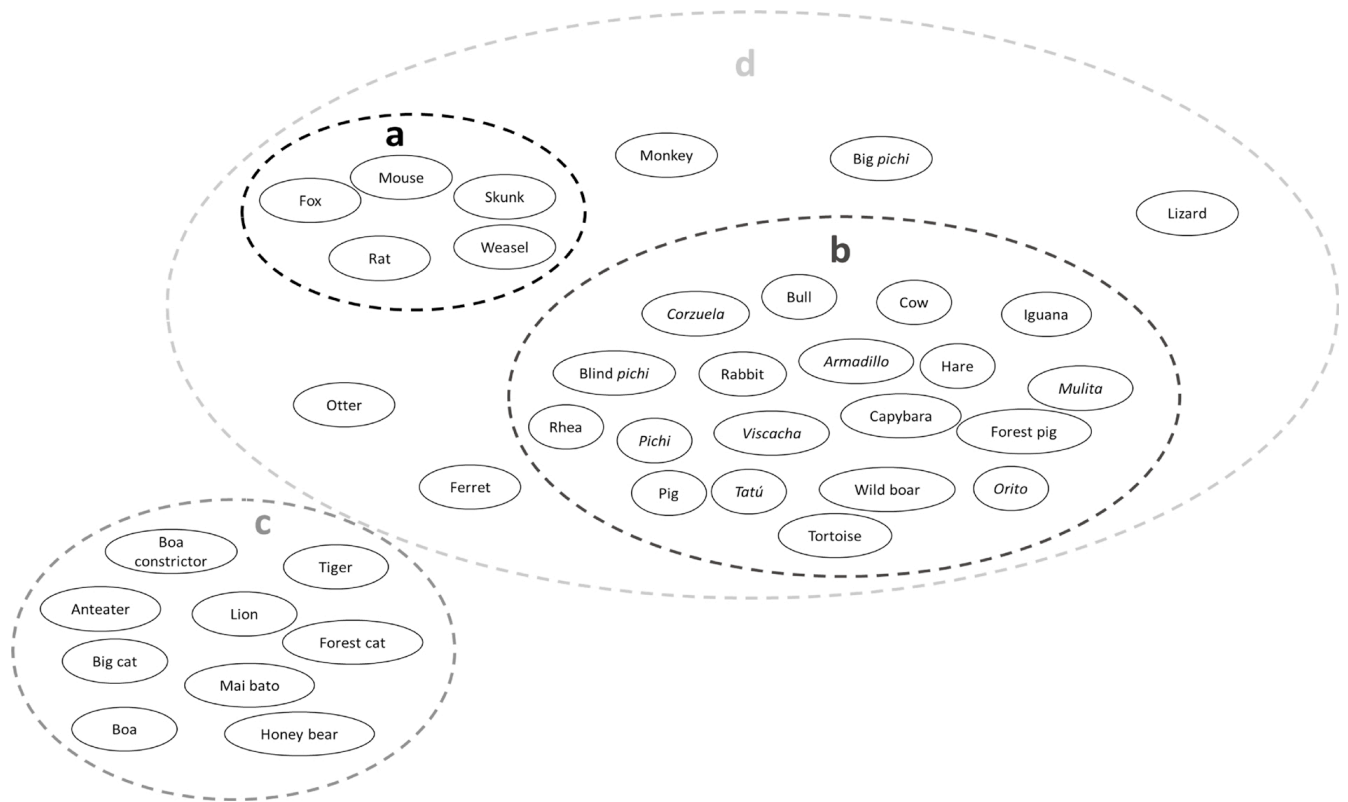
d

a

Mouse

Fox

Skunk

Rat

Weasel

Monkey

Big pichi

Lizard

b

Bull

Corzuela

Cow

Iguana

Blind pichi

Rabbit

Armadillo

Hare

Mulita

Otter

Rhea

Pichi

Viscacha

Capybara

Forest pig

Ferret

Pig

Tatú

Wild boar

Orito

Tortoise

c

Boa constrictor

Tiger

Anteater

Lion

Forest cat

Big cat

Mai bato

Boa

Honey bear